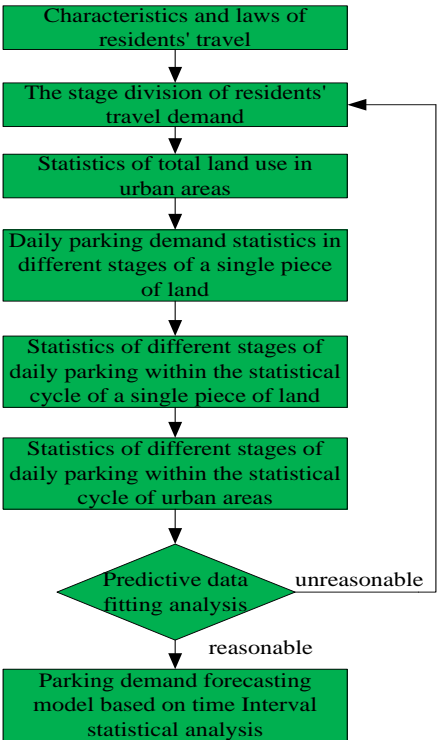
Characteristics and laws of residents' travel

The stage division of residents' travel demand

Statistics of total land use in urban areas

Daily parking demand statistics in different stages of a single piece of land

Statistics of different stages of daily parking within the statistical cycle of a single piece of land

Statistics of different stages of daily parking within the statistical cycle of urban areas

Predictive data fitting analysis

unreasonable

reasonable

Parking demand forecasting model based on time Interval statistical analysis